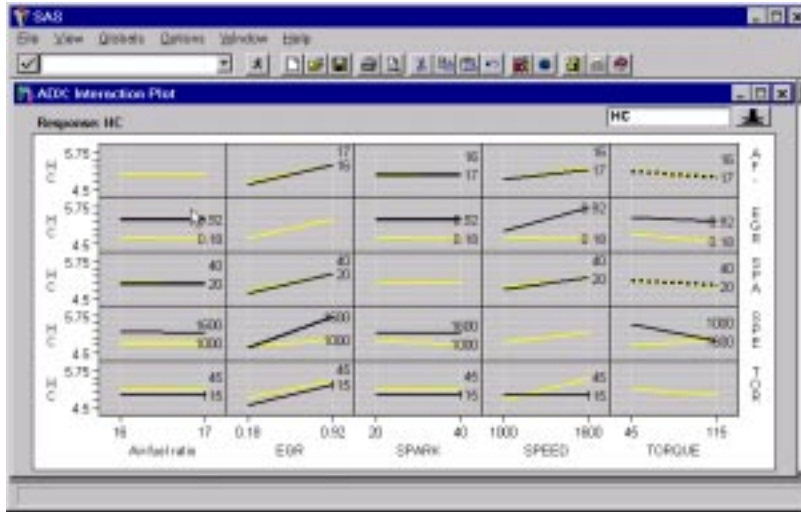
SAS

File View Globals Options Window Help

ADX Interaction Plot

Response: HC

HC

HC 5.75 4.5 17 16 16 17 16 17 16 17 AF

HC 5.75 4.5 0.92 0.18 0.92 0.18 0.92 0.18 0.92 0.18 EGR

HC 5.75 4.5 40 20 40 20 40 20 40 20 SPA

HC 5.75 4.5 1600 1000 1600 1000 1600 1000 1000 1600 SPE

HC 5.75 4.5 45 115 45 115 45 115 45 115 TOR

16 17 Air/fuel ratio

0.18 0.92 EGR

20 40 SPARK

1000 1600 SPEED

45 115 TORQUE